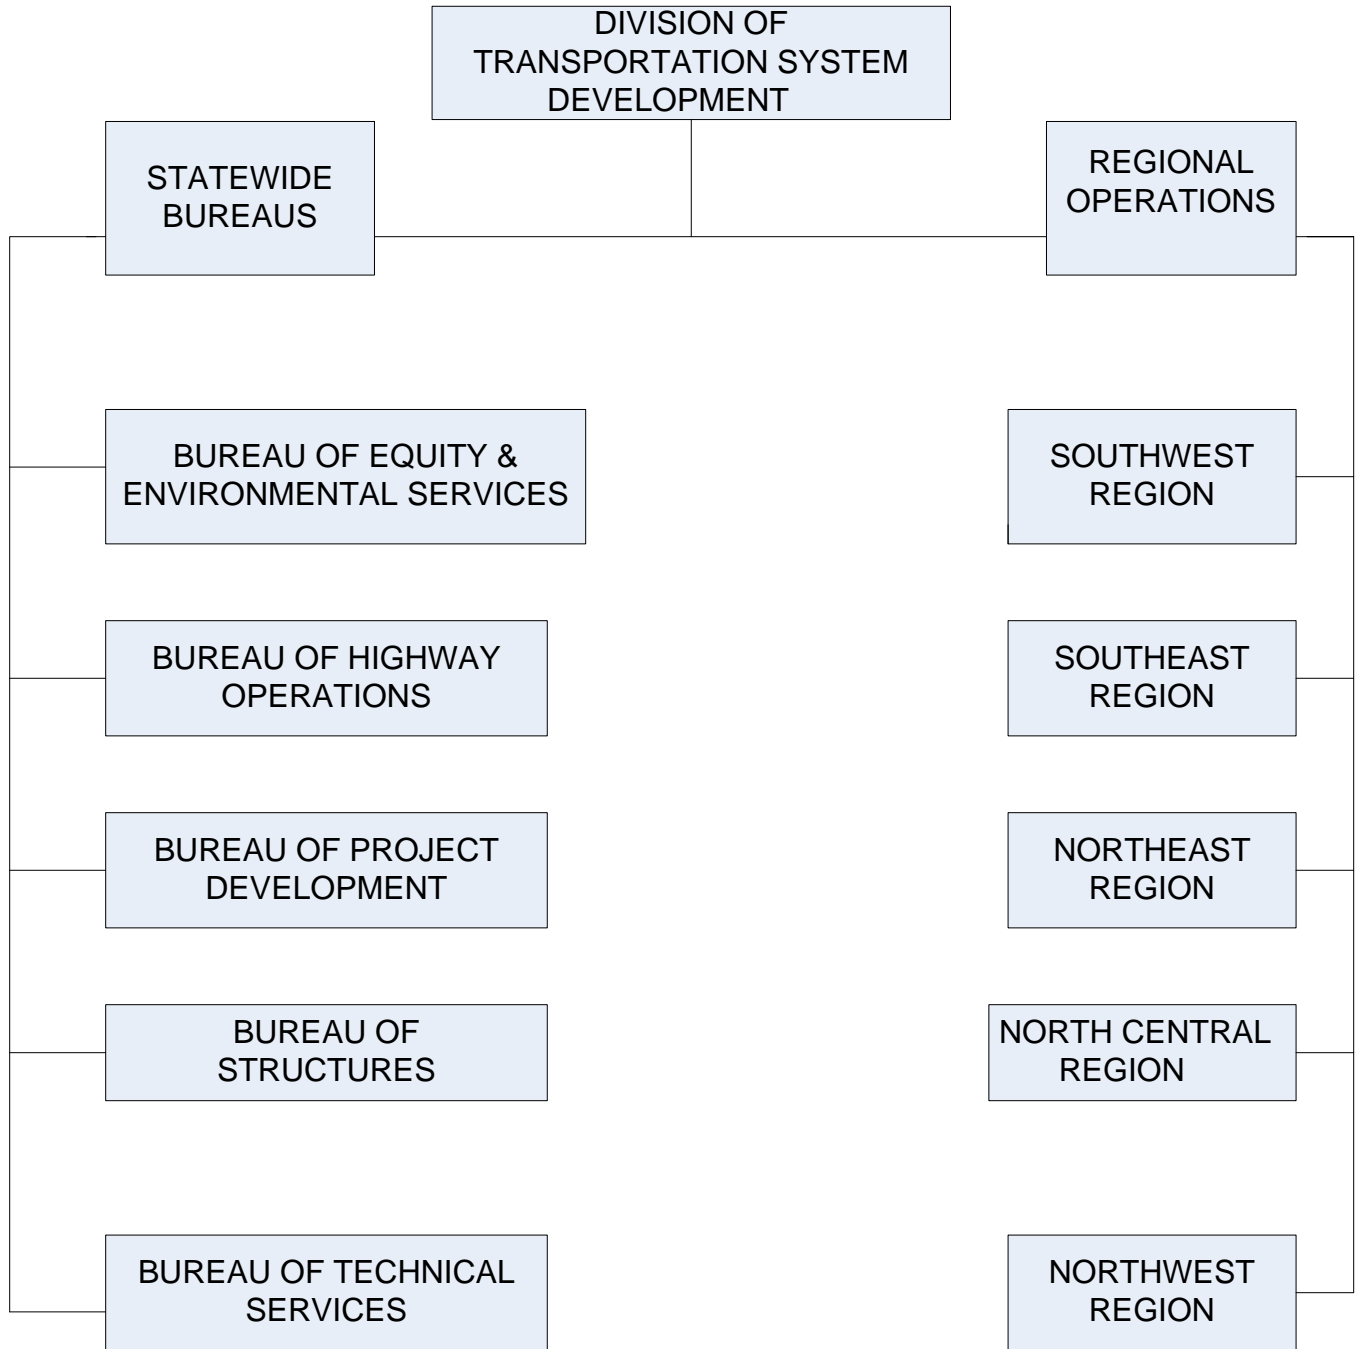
DIVISION OF TRANSPORTATION SYSTEM DEVELOPMENT

STATEWIDE BUREAUS

BUREAU OF EQUITY & ENVIRONMENTAL SERVICES

BUREAU OF HIGHWAY OPERATIONS

BUREAU OF PROJECT DEVELOPMENT

BUREAU OF STRUCTURES

BUREAU OF TECHNICAL SERVICES

REGIONAL OPERATIONS

SOUTHWEST REGION

SOUTHEAST REGION

NORTHEAST REGION

NORTH CENTRAL REGION

NORTHWEST REGION